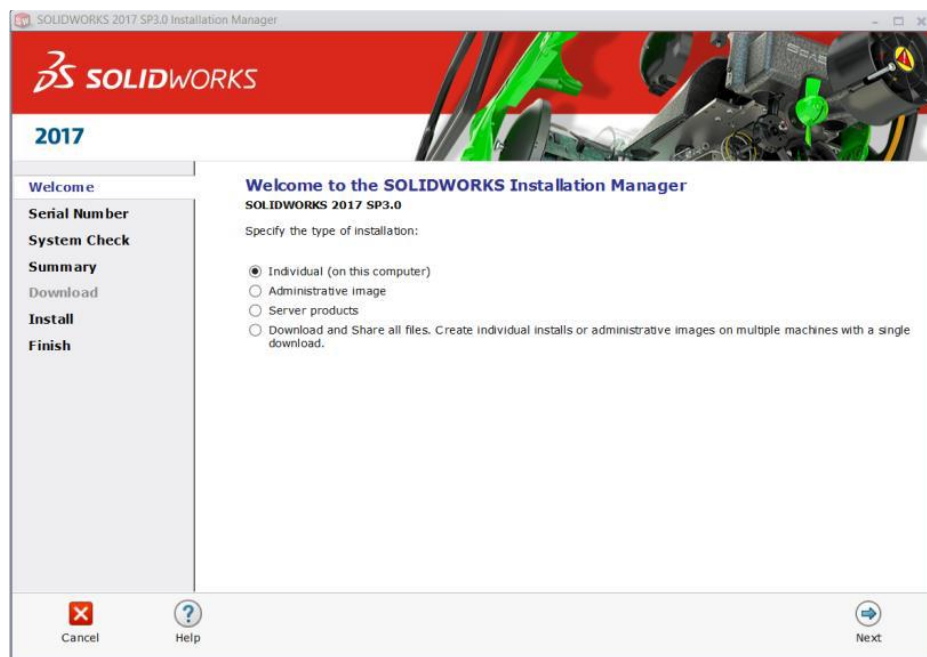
SOLIDWORKS 2017 SP3.0 Installation Manager

SOLIDWORKS

2017

Welcome
Serial Number
System Check
Summary
Download
Install
Finish

Welcome to the SOLIDWORKS Installation Manager
SOLIDWORKS 2017 SP3.0

Specify the type of installation:

Individual (on this computer)
Administrative image
Server products
Download and Share all files. Create individual installs or administrative images on multiple machines with a single download.

Cancel
Help
Next